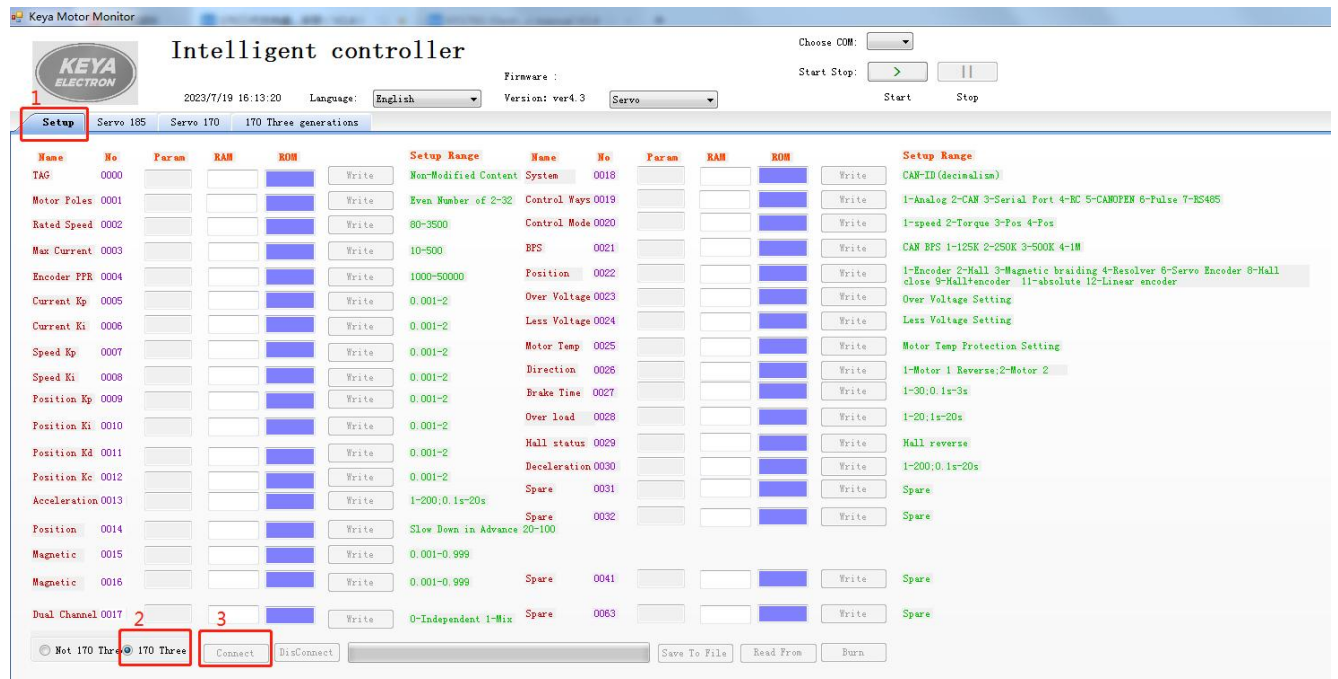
Keya Motor Monitor

KEYA ELECTRON

Intelligent controller

2023/7/19 16:13:20 Language: English

Firmware : Version: ver4.3 Servo

Choose COM:

Start Stop: > ||

Start Stop

1

Setup | Servo 185 | Servo 170 | 170 Three generations

| Name | No | Param | RAM | ROM | | Setup Range | Name | No | Param | RAM | ROM | | Setup Range |
|---|---|---|---|---|---|---|---|---|---|---|---|---|---|
| TAG | 0000 | | | | Write | Non-Modified Content | System | 0018 | | | | Write | CAN-ID(decimalism) |
| Motor Poles | 0001 | | | | Write | Even Number of 2-32 | Control Ways | 0019 | | | | Write | 1-Analog 2-CAN 3-Serial Port 4-RC 5-CANOPEN 6-Pulse 7-RS485 |
| Rated Speed | 0002 | | | | Write | 80-3500 | Control Mode | 0020 | | | | Write | 1-speed 2-Torque 3-Pos 4-Pos |
| Max Current | 0003 | | | | Write | 10-500 | BPS | 0021 | | | | Write | CAN BPS 1-125K 2-250K 3-500K 4-1M |
| Encoder PPR | 0004 | | | | Write | 1000-50000 | Position | 0022 | | | | Write | 1-Encoder 2-Hall 3-Magnetic braiding 4-Resolver 6-Servo Encoder 8-Hall close 9-Hall+encoder 11-absolute 12-Linear encoder |
| Current Kp | 0005 | | | | Write | 0.001-2 | Over Voltage | 0023 | | | | Write | Over Voltage Setting |
| Current Ki | 0006 | | | | Write | 0.001-2 | Less Voltage | 0024 | | | | Write | Less Voltage Setting |
| Speed Kp | 0007 | | | | Write | 0.001-2 | Motor Temp | 0025 | | | | Write | Motor Temp Protection Setting |
| Speed Ki | 0008 | | | | Write | 0.001-2 | Direction | 0026 | | | | Write | 1-Motor 1 Reverse;2-Motor 2 |
| Position Kp | 0009 | | | | Write | 0.001-2 | Brake Time | 0027 | | | | Write | 1-30;0.1s-3s |
| Position Ki | 0010 | | | | Write | 0.001-2 | Over load | 0028 | | | | Write | 1-20;1s-20s |
| Position Kd | 0011 | | | | Write | 0.001-2 | Hall status | 0029 | | | | Write | Hall reverse |
| Position Kc | 0012 | | | | Write | 0.001-2 | Deceleration | 0030 | | | | Write | 1-200;0.1s-20s |
| Acceleration | 0013 | | | | Write | 1-200;0.1s-20s | Spare | 0031 | | | | Write | Spare |
| Position | 0014 | | | | Write | Slow Down in Advance 20-100 | Spare | 0032 | | | | Write | Spare |
| Magnetic | 0015 | | | | Write | 0.001-0.999 | | | | | | | |
| Magnetic | 0016 | | | | Write | 0.001-0.999 | Spare | 0041 | | | | Write | Spare |
| Dual Channel | 0017 | | | | Write | 0-Independent 1-Mix | Spare | 0063 | | | | Write | Spare |

2 3

Not 170 Thre | 170 Three | Connect | DisConnect | Save To File | Read From | Burn